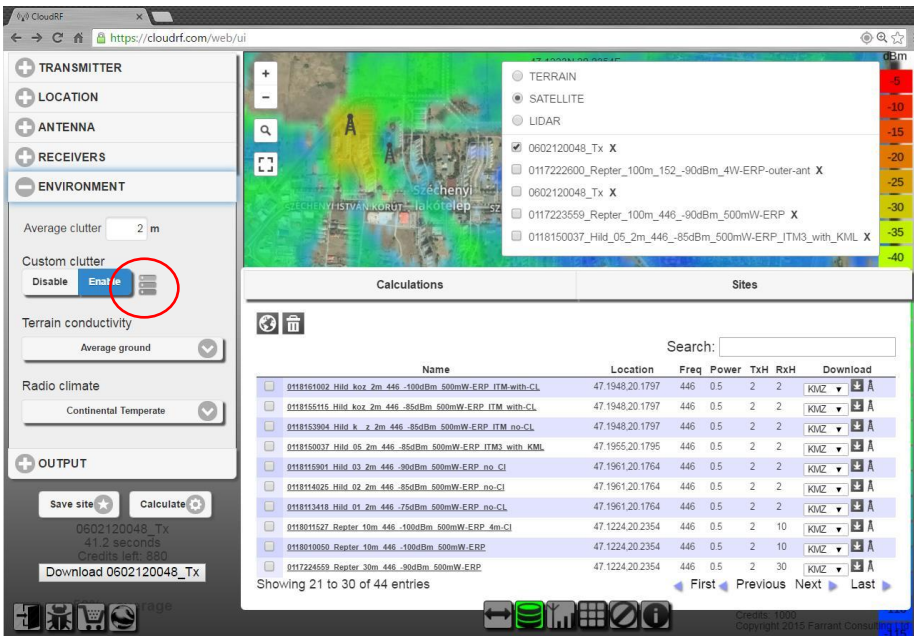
CloudRF
https://cloudrf.com/web/ui

TRANSMITTER
LOCATION
ANTENNA
RECEIVERS
ENVIRONMENT

Average clutter 2 m

Custom clutter
Disable Enable

Terrain conductivity
Average ground

Radio climate
Continental Temperate

OUTPUT

Save site Calculate

0602120048_Tx
41.2 seconds
Credits left: 880
Download 0602120048_Tx

TERRAIN
SATELLITE
LIDAR
0602120048_Tx X
0117222600_Repter_100m_152_-90dBm_4W-ERP-outer-ant X
0602120048_Tx X
0117223559_Repter_100m_446_-90dBm_500mW-ERP X
0118150037_Hild_05_2m_446_-85dBm_500mW-ERP_ITM3_with_KML X

dBm
-5
-10
-15
-20
-25
-30
-35
-40

Széchenyi lakótelep
SZÉCHENYI ISTVÁN KÖRÚT

Calculations | Sites

Search:

| | Name | Location | Freq | Power | TxH | RxH | Download |
|---|---|---|---|---|---|---|---|
| | 0118161002_Hild_koz_2m_446_-100dBm_500mW-ERP_ITM-with-CL | 47.1948,20.1797 | 446 | 0.5 | 2 | 2 | KMZ |
| | 0118155115_Hild_koz_2m_446_-85dBm_500mW-ERP_ITM_with-CL | 47.1948,20.1797 | 446 | 0.5 | 2 | 2 | KMZ |
| | 0118153904_Hild_k_z_2m_446_-85dBm_500mW-ERP_ITM_no-CL | 47.1948,20.1797 | 446 | 0.5 | 2 | 2 | KMZ |
| | 0118150037_Hild_05_2m_446_-85dBm_500mW-ERP_ITM3_with_KML | 47.1955,20.1795 | 446 | 0.5 | 2 | 2 | KMZ |
| | 0118115901_Hild_03_2m_446_-90dBm_500mW-ERP_no_Cl | 47.1961,20.1764 | 446 | 0.5 | 2 | 2 | KMZ |
| | 0118114025_Hild_02_2m_446_-85dBm_500mW-ERP_no-CL | 47.1961,20.1764 | 446 | 0.5 | 2 | 2 | KMZ |
| | 0118113418_Hild_01_2m_446_-75dBm_500mW-ERP_no-CL | 47.1961,20.1764 | 446 | 0.5 | 2 | 2 | KMZ |
| | 0118011527_Repter_10m_446_-100dBm_500mW-ERP_4m-Cl | 47.1224,20.2354 | 446 | 0.5 | 2 | 10 | KMZ |
| | 0118010050_Repter_10m_446_-100dBm_500mW-ERP | 47.1224,20.2354 | 446 | 0.5 | 2 | 10 | KMZ |
| | 0117224559_Repter_30m_446_-90dBm_500mW-ERP | 47.1224,20.2354 | 446 | 0.5 | 2 | 30 | KMZ |

Showing 21 to 30 of 44 entries
First Previous Next Last

Credits: 1000
Copyright 2015 Farrant Consulting Ltd